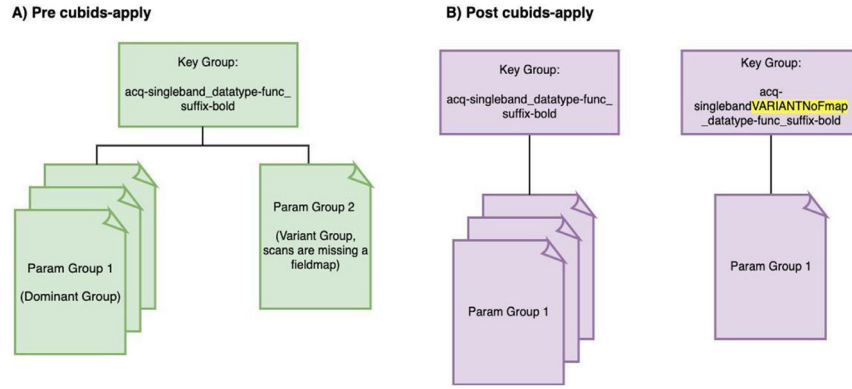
A) Pre cubids-apply

Key Group:

acq-singleband_datatype-func_suffix-bold

Param Group 1

(Dominant Group)

Param Group 2

(Variant Group, scans are missing a fieldmap)

B) Post cubids-apply

Key Group:

acq-singleband_datatype-func_suffix-bold

Param Group 1

Key Group:

acq-singlebandVARIANTNoFmap_datatype-func_suffix-bold

Param Group 1